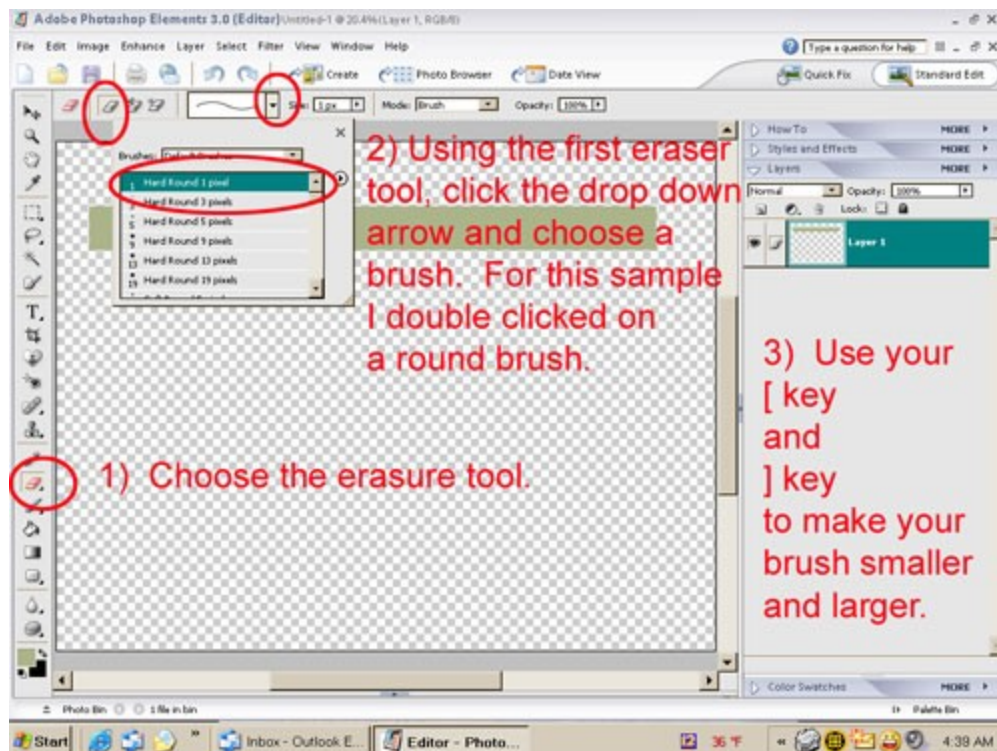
Adobe Photoshop Elements 3.0 (Editor) Untitled-1 @ 20.4% (Layer 1, RGB/8)

File Edit Image Enhance Layer Select Filter View Window Help

Type a question for help

Create Photo Browser Date View Quick Fix Standard Edit

Size: 1 px Mode: Brush Opacity: 100%

Brushes: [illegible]

1 Hard Round 1 pixel
3 Hard Round 3 pixels
5 Hard Round 5 pixels
9 Hard Round 9 pixels
13 Hard Round 13 pixels
19 Hard Round 19 pixels

How To MORE
Styles and Effects MORE
Layers MORE
Normal Opacity: 100%
Lock:
Layer 1

2) Using the first eraser tool, click the drop down arrow and choose a brush. For this sample I double clicked on a round brush.

3) Use your [ key and ] key to make your brush smaller and larger.

1) Choose the erasure tool.

Color Swatches MORE

Photo Bin 1 file in bin Palette Bin

Start Inbox - Outlook E... Editor - Photo... 36°F 4:39 AM